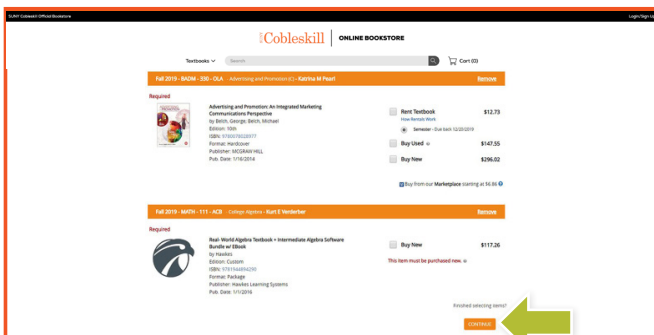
SUNY Cobleskill Official Bookstore

Login/Sign Up

SUNY Cobleskill | ONLINE BOOKSTORE

Textbooks Search

Cart (0)

Fall 2019 - BADM - 330 - OLA - Advertising and Promotion (C) - Katrina M Pearl Remove

Required

Advertising and Promotion: An Integrated Marketing Communications Perspective
by Belch, George; Belch, Michael
Edition: 10th
ISBN: 9780078028977
Format: Hardcover
Publisher: MCGRAW HILL
Pub. Date: 1/18/2014

Rent Textbook $12.73
How Rentals Work
Semester - Due back 12/20/2019

Buy Used $147.55

Buy New $296.02

Buy from our Marketplace starting at $6.86

Fall 2019 - MATH - 111 - ACB - College Algebra - Kurt E Verderber Remove

Required

Real- World Algebra Textbook + Intermediate Algebra Software Bundle w/ Ebook
by Hawkes
Edition: Custom
ISBN: 9781944894290
Format: Package
Publisher: Hawkes Learning Systems
Pub. Date: 1/1/2016

Buy New $117.26

This item must be purchased new.

Finished selecting items?

CONTINUE